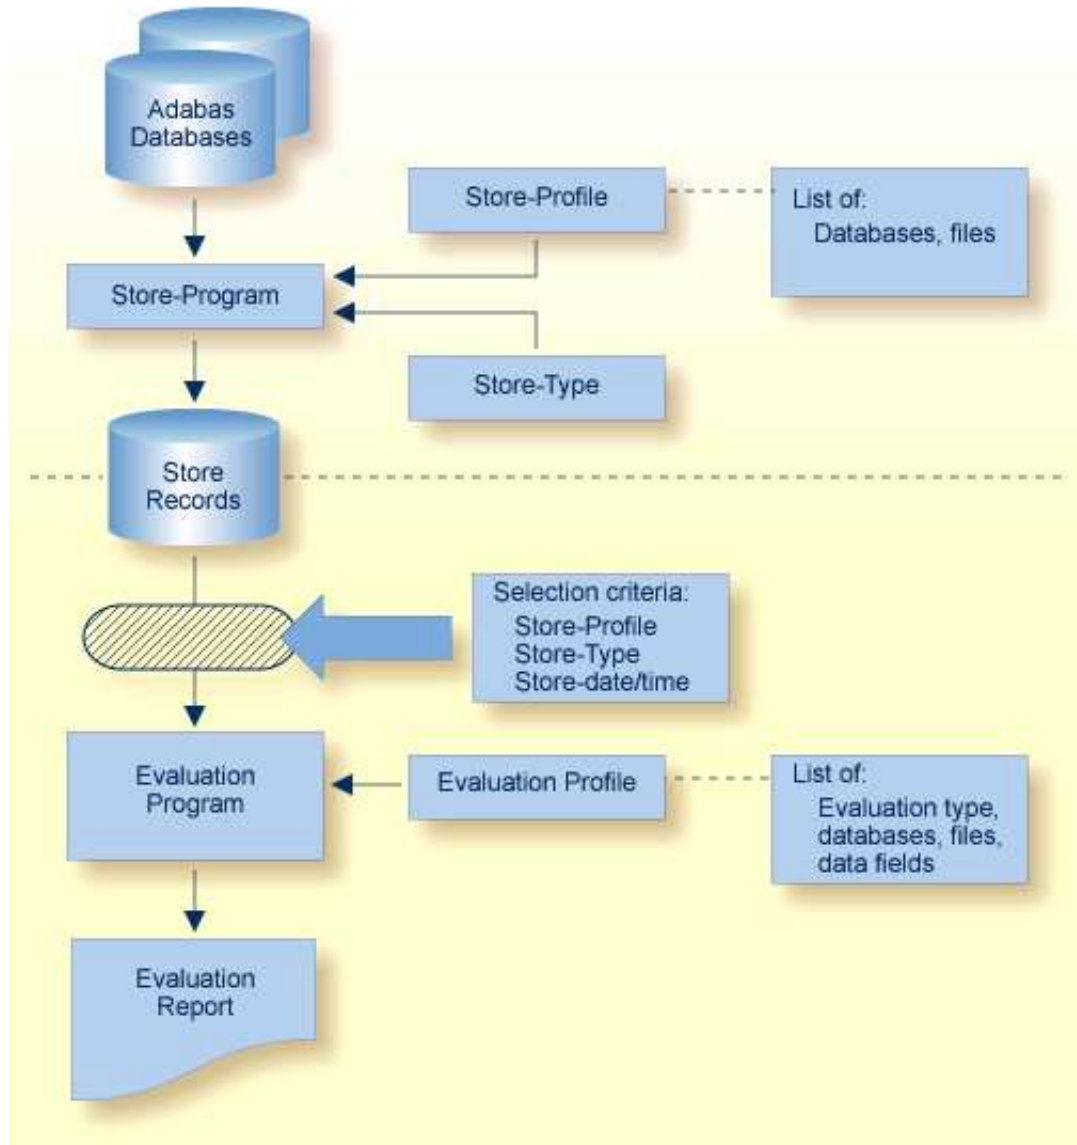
Adabas Databases

Store-Profile

List of:
Databases, files

Store-Program

Store-Type

Store Records

Selection criteria:
Store-Profile
Store-Type
Store-date/time

Evaluation Program

Evaluation Profile

List of:
Evaluation type, databases, files, data fields

Evaluation Report